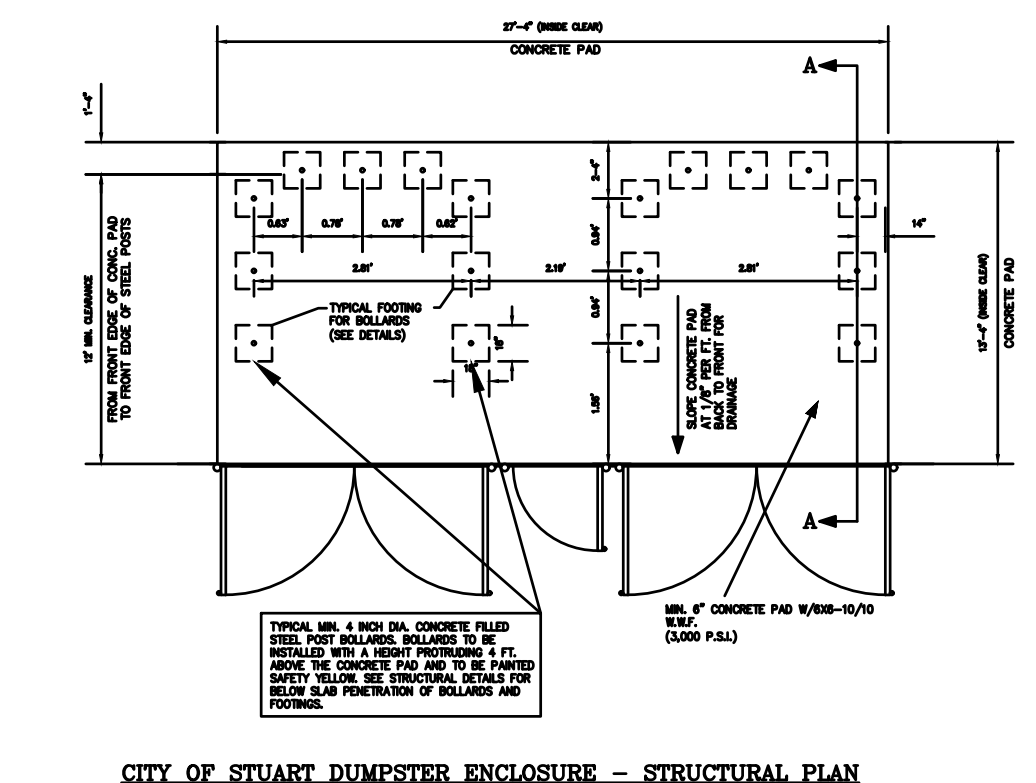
27'-4" (INSIDE CLEAR)
CONCRETE PAD

A

1'-4"

12' MIN. CLEARANCE
FROM FRONT EDGE OF CONC. PAD TO FRONT EDGE OF STEEL POSTS

0.63' 0.78' 0.78' 0.62'

2-4"

0.94'

0.94'

1.95'

14"

2.81' 2.19' 2.81'

TYPICAL FOOTING FOR BOLLARDS (SEE DETAILS)

16"

16"

SLOPE CONCRETE PAD AT 1/8" PER FT. FROM BACK TO FRONT FOR DRAINAGE

13'-4" (INSIDE CLEAR)
CONCRETE PAD

A

TYPICAL MIN. 4 INCH DIA. CONCRETE FILLED STEEL POST BOLLARDS. BOLLARDS TO BE INSTALLED WITH A HEIGHT PROTRUDING 4 FT. ABOVE THE CONCRETE PAD AND TO BE PAINTED SAFETY YELLOW. SEE STRUCTURAL DETAILS FOR BELOW SLAB PENETRATION OF BOLLARDS AND FOOTINGS.

MIN. 6" CONCRETE PAD W/6X6-10/10 W.W.F. (3,000 P.S.I.)

CITY OF STUART DUMPSTER ENCLOSURE – STRUCTURAL PLAN